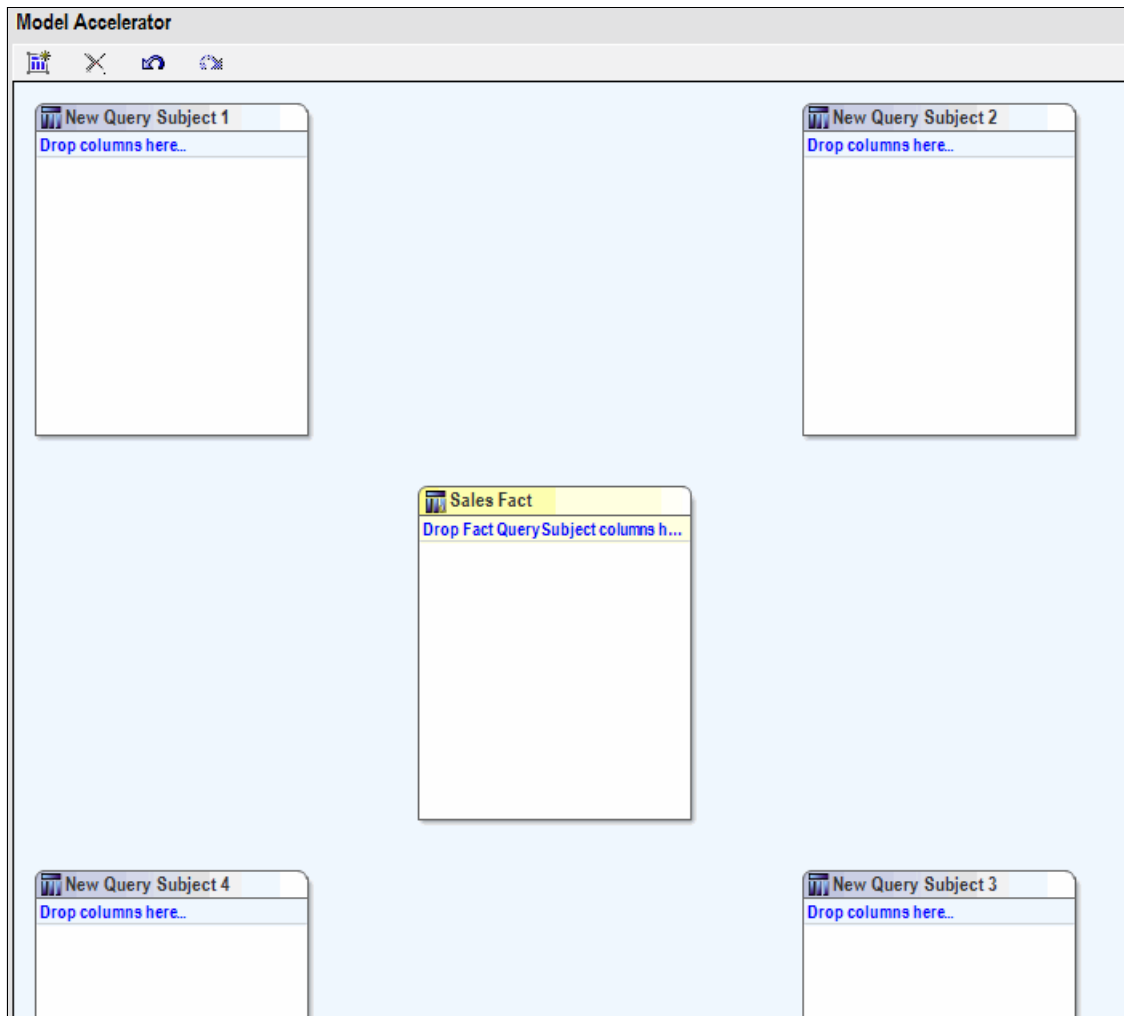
Model Accelerator

New Query Subject 1
Drop columns here...

New Query Subject 2
Drop columns here...

Sales Fact
Drop Fact Query Subject columns h...

New Query Subject 4
Drop columns here...

New Query Subject 3
Drop columns here...